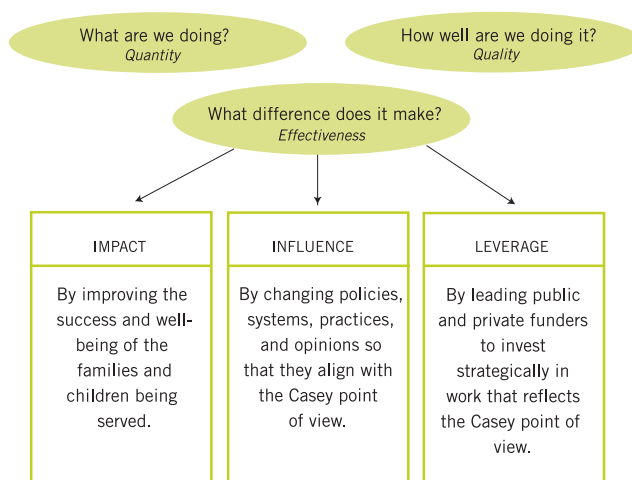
What are we doing?
Quantity

How well are we doing it?
Quality

What difference does it make?
Effectiveness

IMPACT

By improving the success and well-being of the families and children being served.

INFLUENCE

By changing policies, systems, practices, and opinions so that they align with the Casey point of view.

LEVERAGE

By leading public and private funders to invest strategically in work that reflects the Casey point of view.